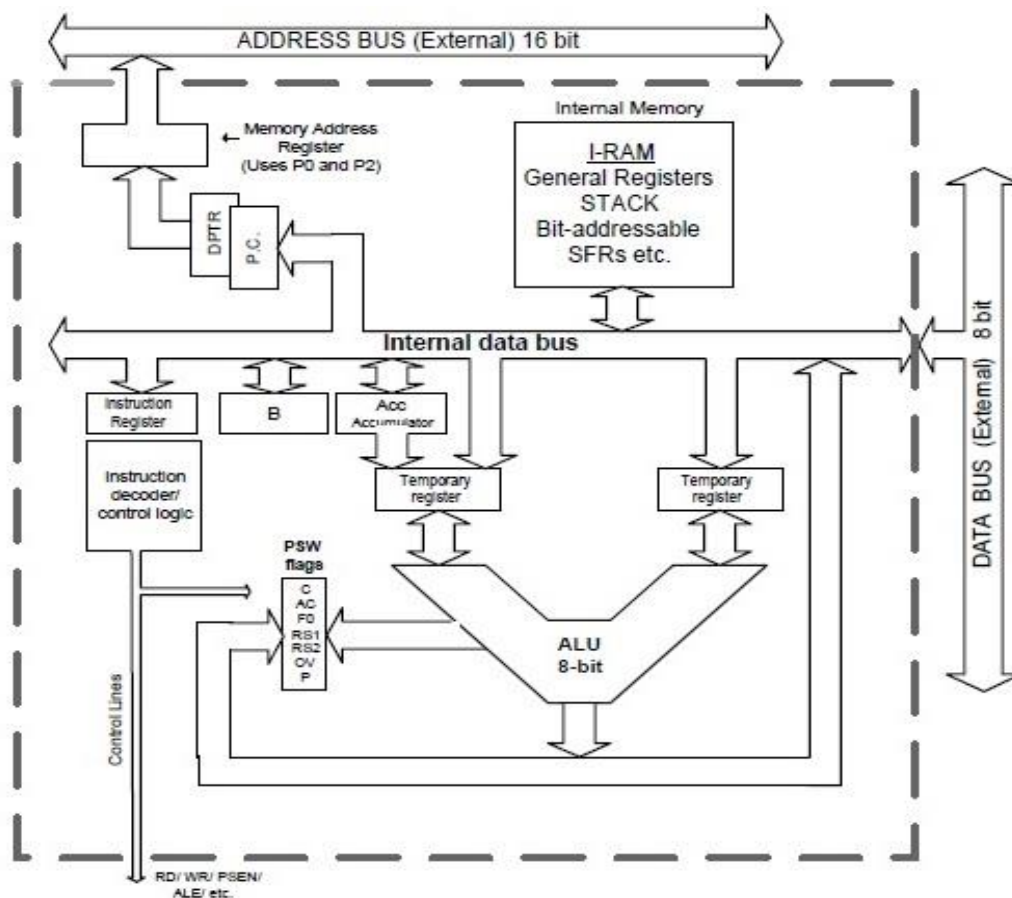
ADDRESS BUS (External) 16 bit

Memory Address Register (Uses P0 and P2)

Internal Memory

I-RAM
General Registers
STACK
Bit-addressable
SFRs etc.

DPTR

P.C.

Internal data bus

8 bit

DATA BUS (External)

Instruction Register

B

Acc Accumulator

Instruction decoder/ control logic

Temporary register

Temporary register

PSW flags
C
AC
F0
RS1
RS2
OV
P

ALU
8-bit

Control Lines

RD/ WR/ PSEN/ ALE/ etc.